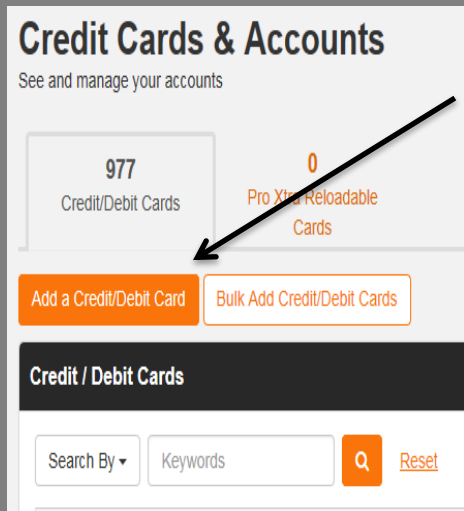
Credit Cards & Accounts

See and manage your accounts

977
Credit/Debit Cards

0
Pro Xtra Reloadable Cards

Add a Credit/Debit Card

Bulk Add Credit/Debit Cards

Credit / Debit Cards

Search By ▾

Keywords

Reset